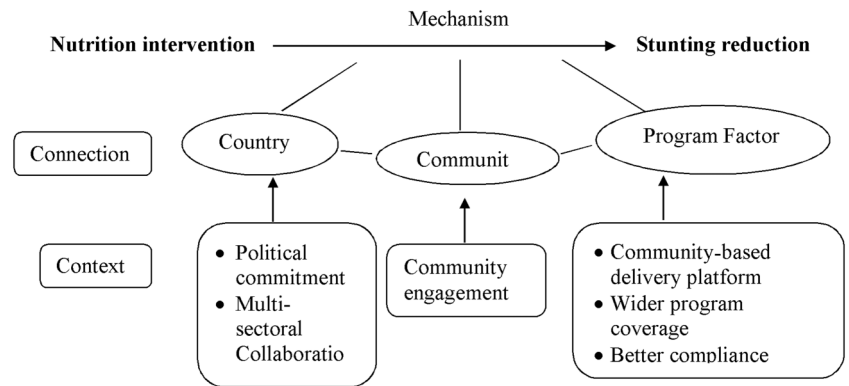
Mechanism

Nutrition intervention

Stunting reduction

Connection

Country

Communit

Program Factor

Context

- Political commitment
- Multi-sectoral Collaboratio

Community engagement

- Community-based delivery platform
- Wider program coverage
- Better compliance